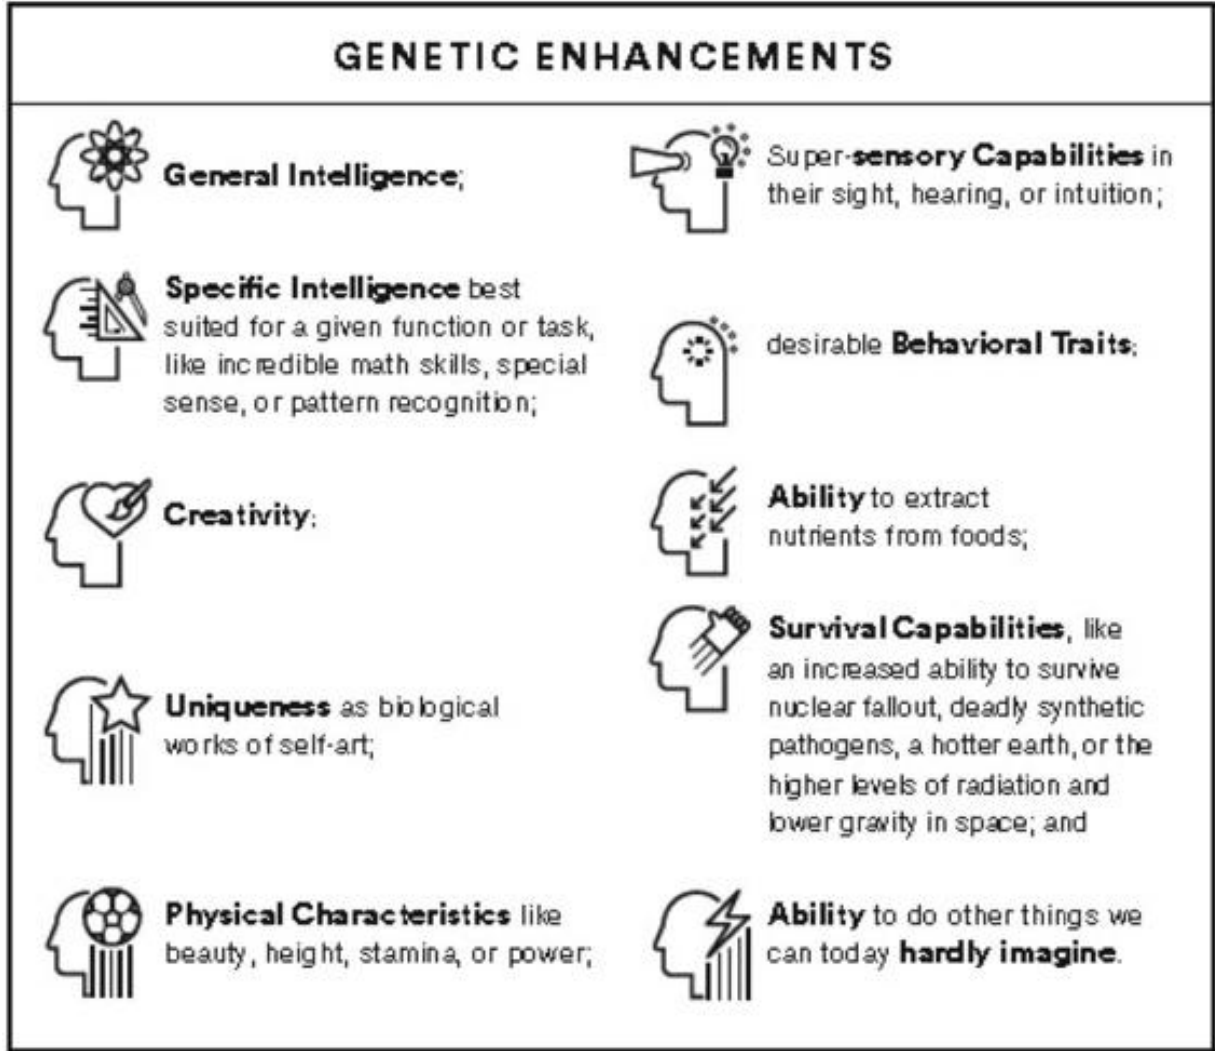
GENETIC ENHANCEMENTS

General Intelligence;

Specific Intelligence best suited for a given function or task, like incredible math skills, special sense, or pattern recognition;

Creativity;

Uniqueness as biological works of self-art;

Physical Characteristics like beauty, height, stamina, or power;

Super-sensory Capabilities in their sight, hearing, or intuition;

desirable Behavioral Traits;

Ability to extract nutrients from foods;

Survival Capabilities, like an increased ability to survive nuclear fallout, deadly synthetic pathogens, a hotter earth, or the higher levels of radiation and lower gravity in space; and

Ability to do other things we can today hardly imagine.